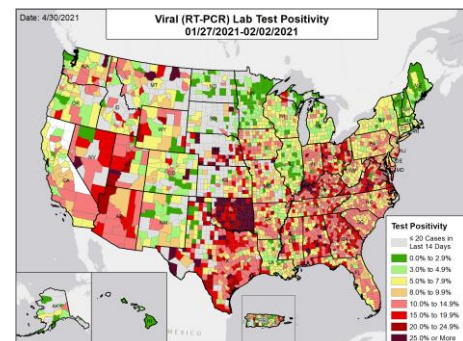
Date: 4/30/2021

Viral (RT-PCR) Lab Test Positivity
01/27/2021-02/02/2021

Test Positivity
≤ 20 Cases in Last 14 Days
0.0% to 2.9%
3.0% to 4.9%
5.0% to 7.9%
8.0% to 9.9%
10.0% to 14.9%
15.0% to 19.9%
20.0% to 24.9%
25.0% or More

MEXICO